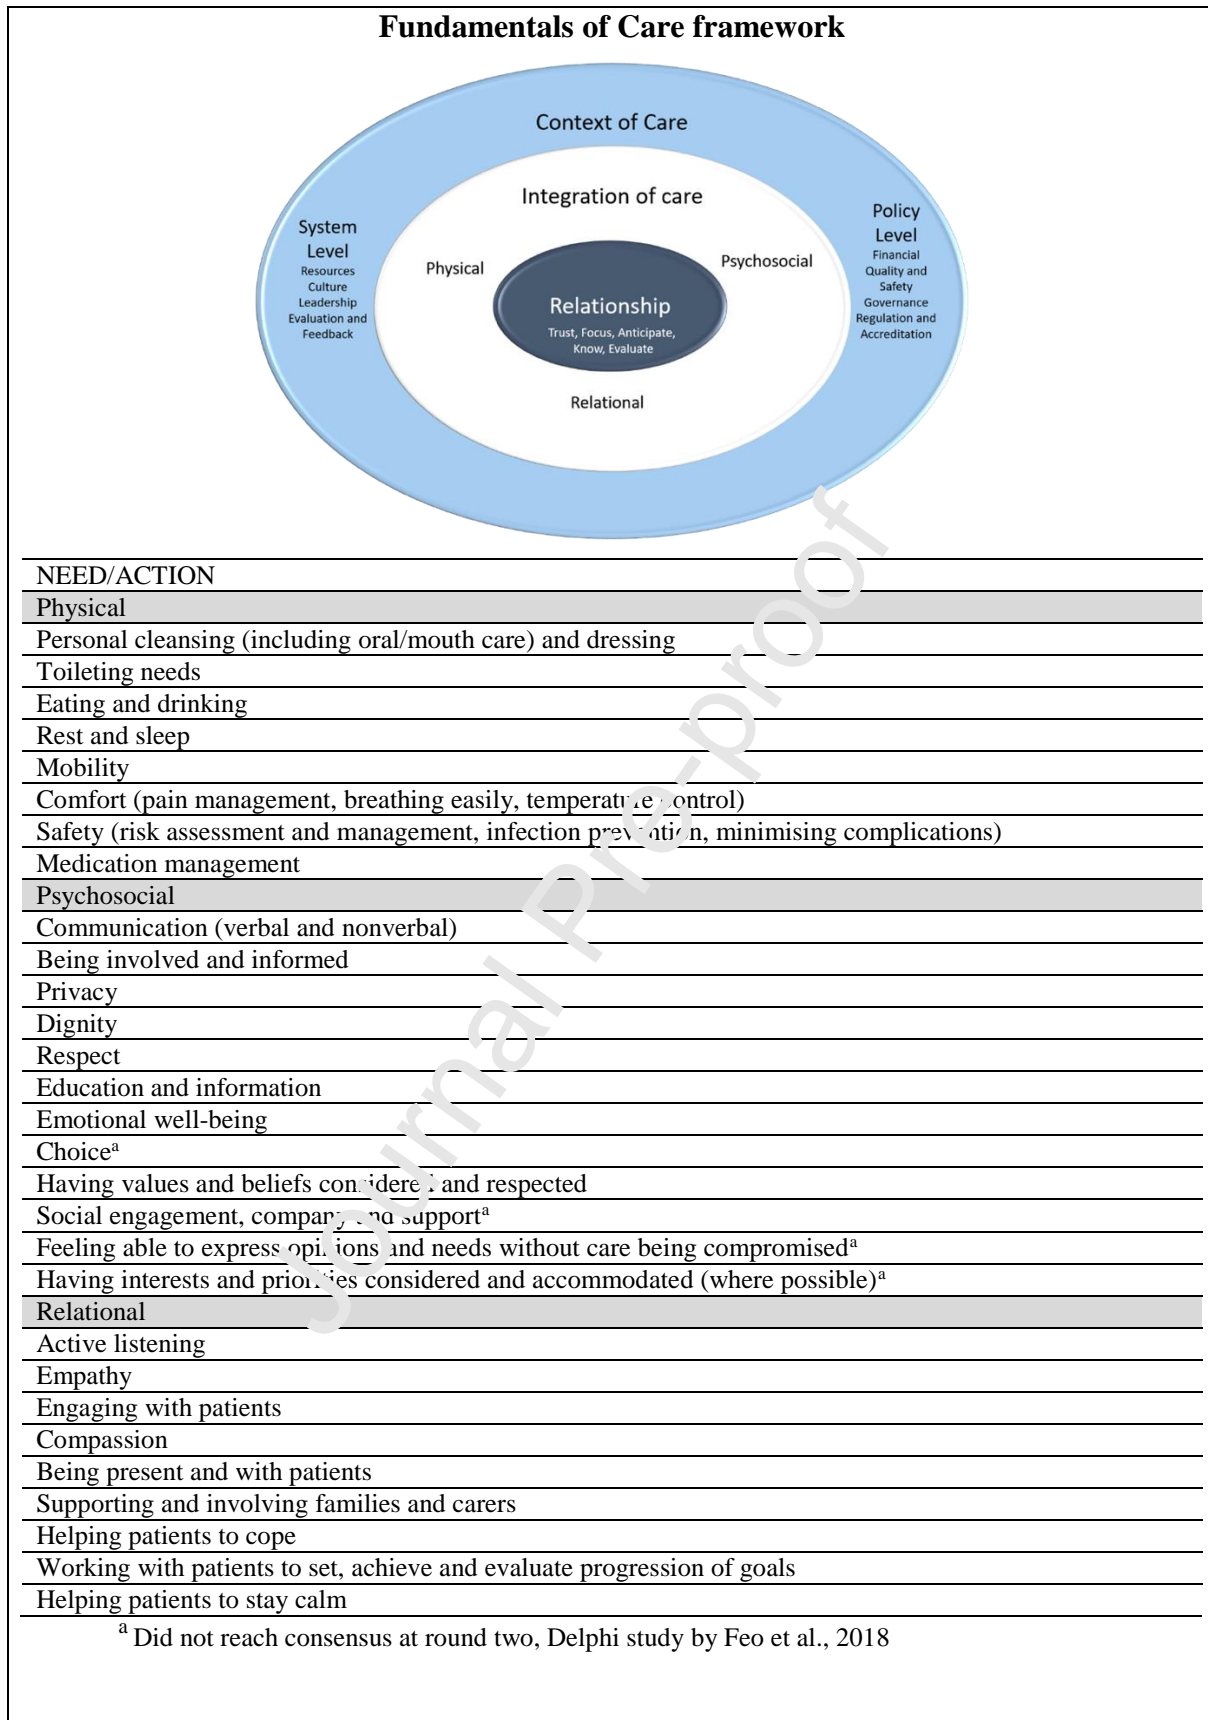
**Fundamentals of Care framework**

Context of Care

Integration of care

System Level
Resources
Culture
Leadership
Evaluation and Feedback

Policy Level
Financial
Quality and Safety
Governance
Regulation and Accreditation

Physical

Psychosocial

Relationship
Trust, Focus, Anticipate, Know, Evaluate

Relational

| NEED/ACTION |
|---|
| Physical |
| Personal cleansing (including oral/mouth care) and dressing |
| Toileting needs |
| Eating and drinking |
| Rest and sleep |
| Mobility |
| Comfort (pain management, breathing easily, temperature control) |
| Safety (risk assessment and management, infection prevention, minimising complications) |
| Medication management |
| Psychosocial |
| Communication (verbal and nonverbal) |
| Being involved and informed |
| Privacy |
| Dignity |
| Respect |
| Education and information |
| Emotional well-being |
| Choice$^a$ |
| Having values and beliefs considered and respected |
| Social engagement, company and support$^a$ |
| Feeling able to express opinions and needs without care being compromised$^a$ |
| Having interests and priorities considered and accommodated (where possible)$^a$ |
| Relational |
| Active listening |
| Empathy |
| Engaging with patients |
| Compassion |
| Being present and with patients |
| Supporting and involving families and carers |
| Helping patients to cope |
| Working with patients to set, achieve and evaluate progression of goals |
| Helping patients to stay calm |

$^a$ Did not reach consensus at round two, Delphi study by Feo et al., 2018

Journal Pre-proof